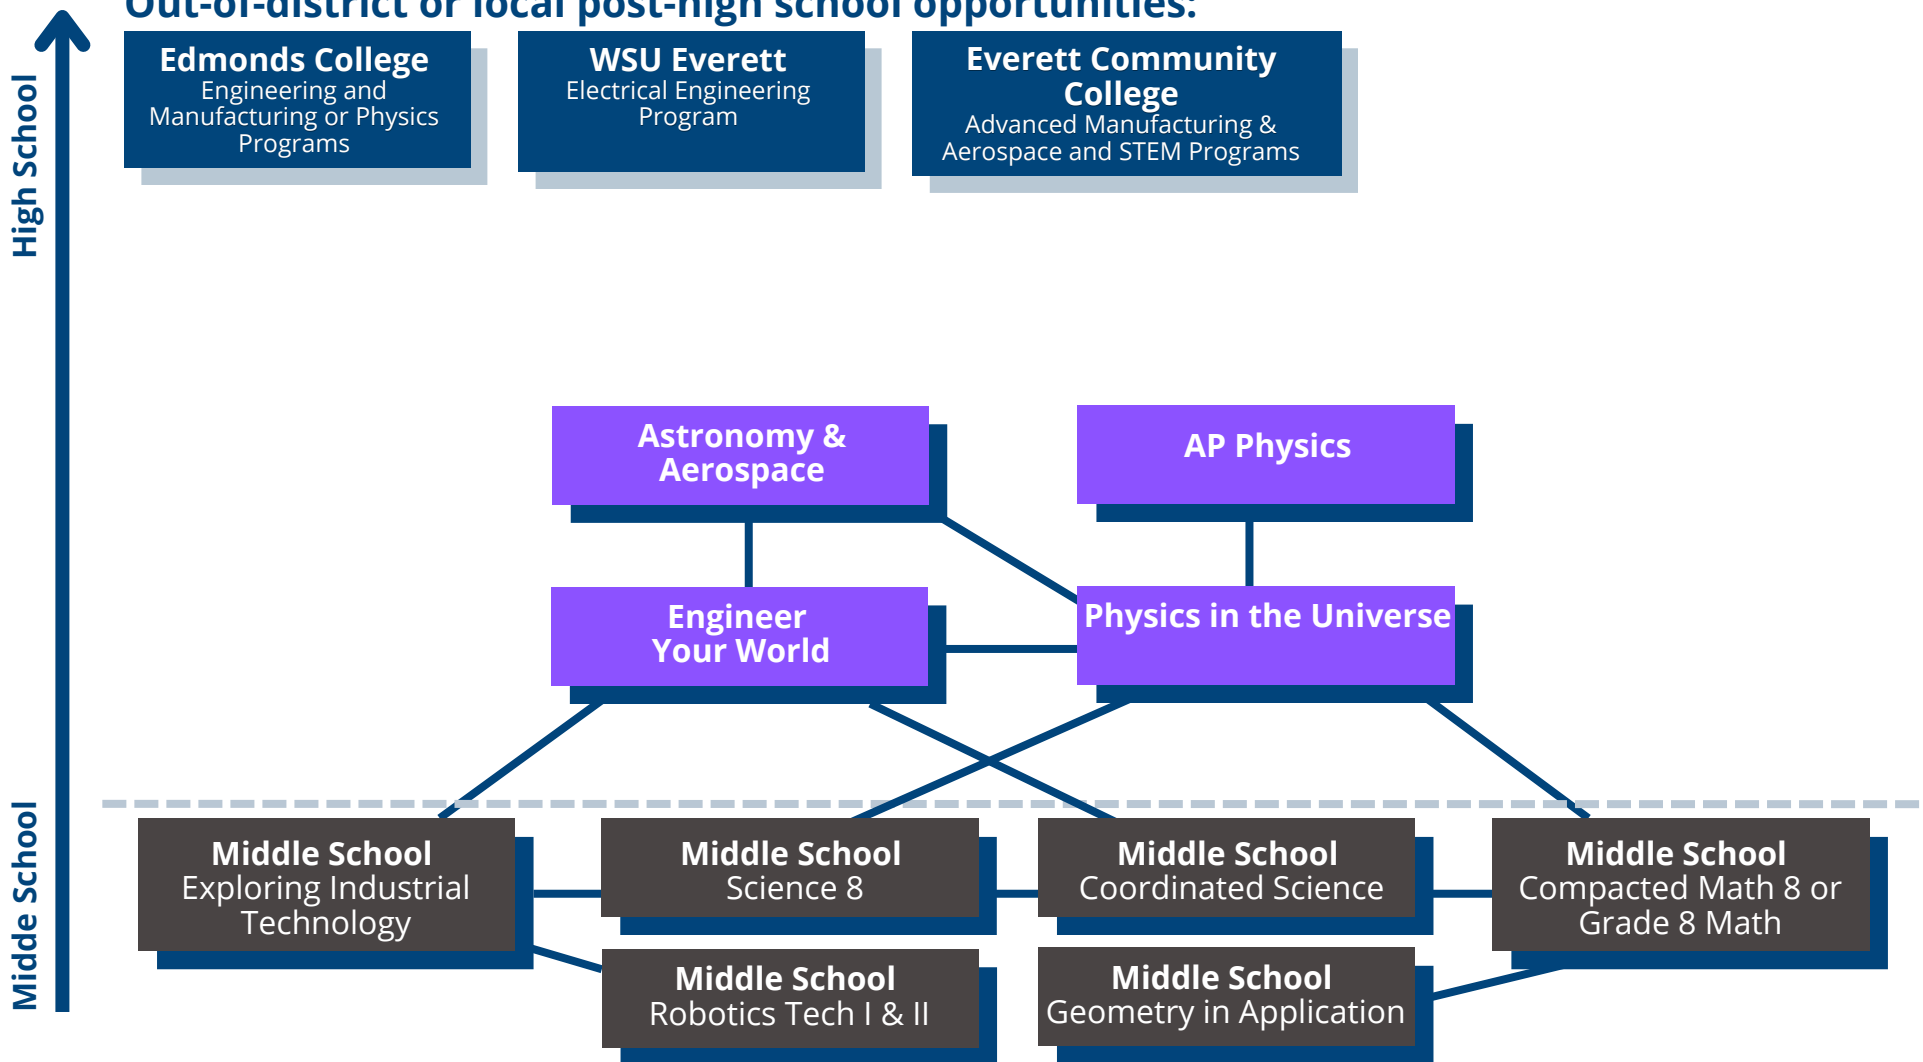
Out-of-district or local post-high school opportunities:

High School

Edmonds College
Engineering and Manufacturing or Physics Programs

WSU Everett
Electrical Engineering Program

Everett Community College
Advanced Manufacturing & Aerospace and STEM Programs

Astronomy & Aerospace

AP Physics

Engineer Your World

Physics in the Universe

Midde School

Middle School
Exploring Industrial Technology

Middle School
Science 8

Middle School
Coordinated Science

Middle School
Compacted Math 8 or Grade 8 Math

Middle School
Robotics Tech I & II

Middle School
Geometry in Application